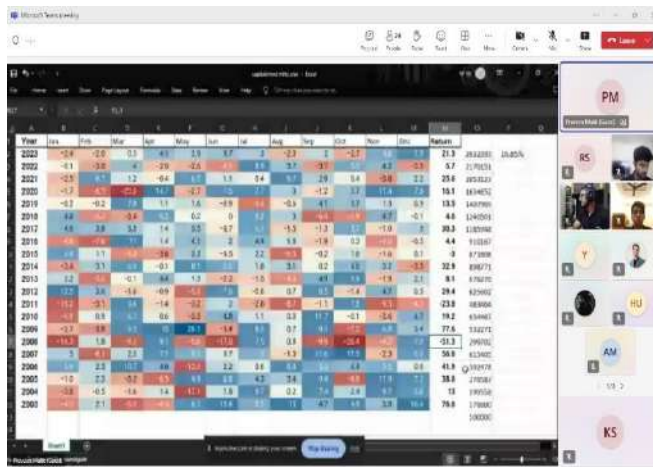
Microsoft Teams meeting

Leave

PM

RS

Y

HU

AM

KS

Year | Jan | Feb | Mar | Apr | May | Jun | Jul | Aug | Sep | Oct | Nov | Dec | Return

2023
2022
2021
2020
2019
2018
2017
2016
2015
2014
2013
2012
2011
2010
2009
2008
2007
2006
2005
2004
2003

21.3
5.7
25.6
16.1
13.5
4.6
30.3
4.4
-1.0
32.9
8.1
29.4
-23.8
19.2
77.6
-51.3
56.8
41.9
38.8
13
79.8

Sheet1

Stop Sharing